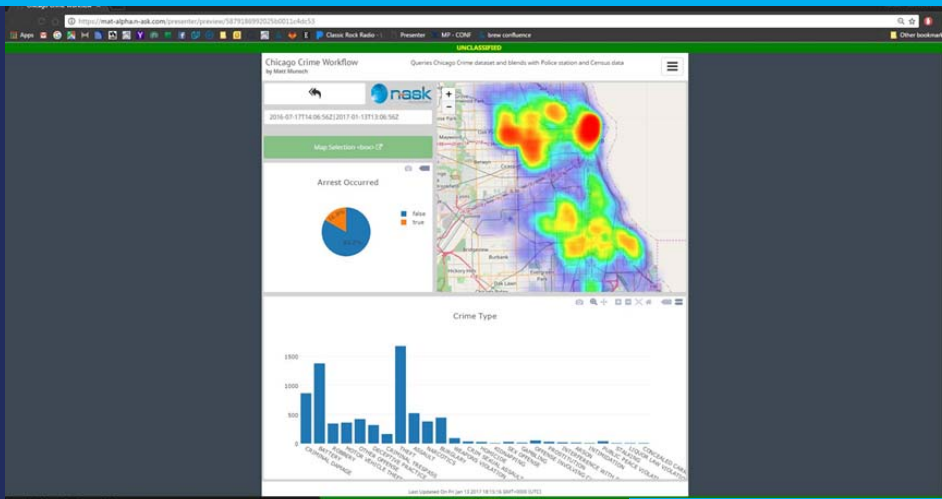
Chicago Crime Workflow

https://mat-alpha.n-ask.com/presenter/preview/5879186992025600​11c4dc53

Apps Classic Rock Radio Presenter MP - CONF brew confluence Other bookmarks

UNCLASSIFIED

Chicago Crime Workflow
by Matt Munsch

Queries Chicago Crime dataset and blends with Police station and Census data

nask

2016-07-17T14:06:56Z|2017-01-13T13:06:56Z

Map Selection <box>

Arrest Occurred

false
true

Crime Type

1500
1000
500
0

Burbank

Last Updated On Fri Jan 13 2017 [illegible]